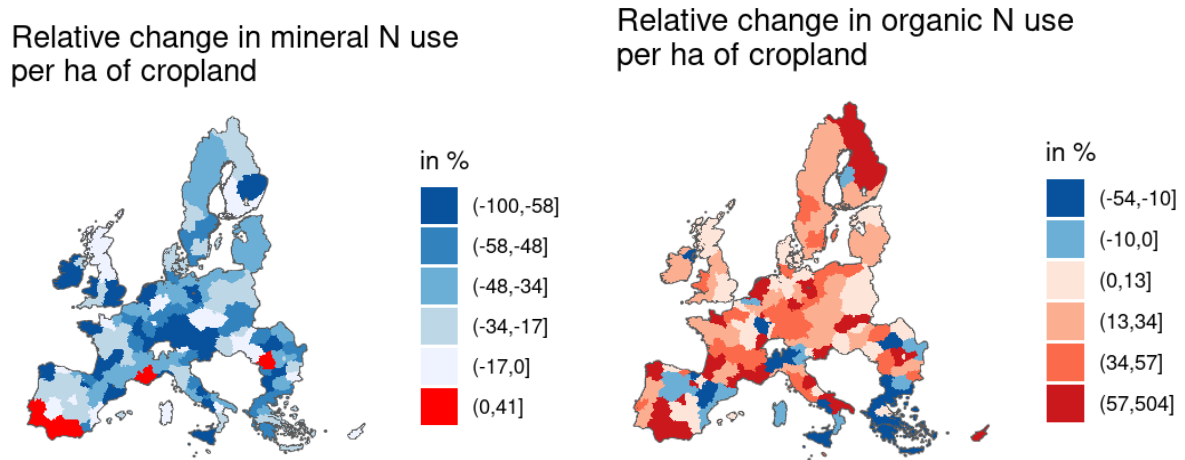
Relative change in mineral N use per ha of cropland

in %

(-100,-58]

(-58,-48]

(-48,-34]

(-34,-17]

(-17,0]

(0,41]

Relative change in organic N use per ha of cropland

in %

(-54,-10]

(-10,0]

(0,13]

(13,34]

(34,57]

(57,504]